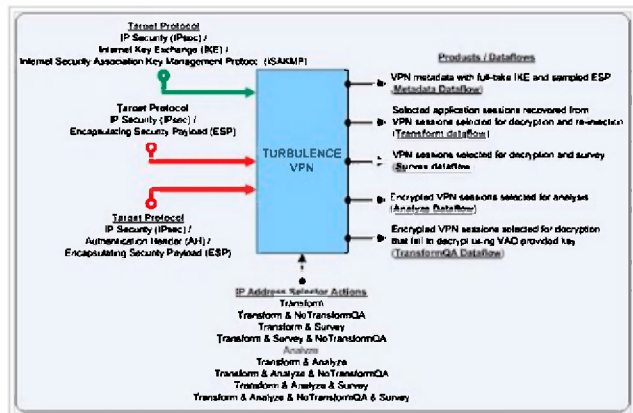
Target Protocol
IP Security (IPsec) /
Internet Key Exchange (IKE) /
Internet Security Association Key Management Protocol (ISAKMP)

Target Protocol
IP Security (IPsec) /
Encapsulating Security Payload (ESP)

Target Protocol
IP Security (IPsec) /
Authentication Header (AH) /
Encapsulating Security Payload (ESP)

TURBULENCE VPN

Products / Dataflows

VPN metadata with full-take IKE and sampled ESP (Metadata Dataflow)

Selected application sessions recovered from VPN sessions selected for decryption and re-injection (Transform dataflow)

VPN sessions selected for decryption and survey (Survey dataflow)

Encrypted VPN sessions selected for analysis (Analyze Dataflow)

Encrypted VPN sessions selected for decryption that fail to decrypt using VAO provided key (TransformQA Dataflow)

IP Address Selector Actions
Transform
Transform & NoTransformQA
Transform & Survey
Transform & Survey & NoTransformQA
Analyze
Transform & Analyze
Transform & Analyze & NoTransformQA
Transform & Analyze & Survey
Transform & Analyze & NoTransformQA & Survey